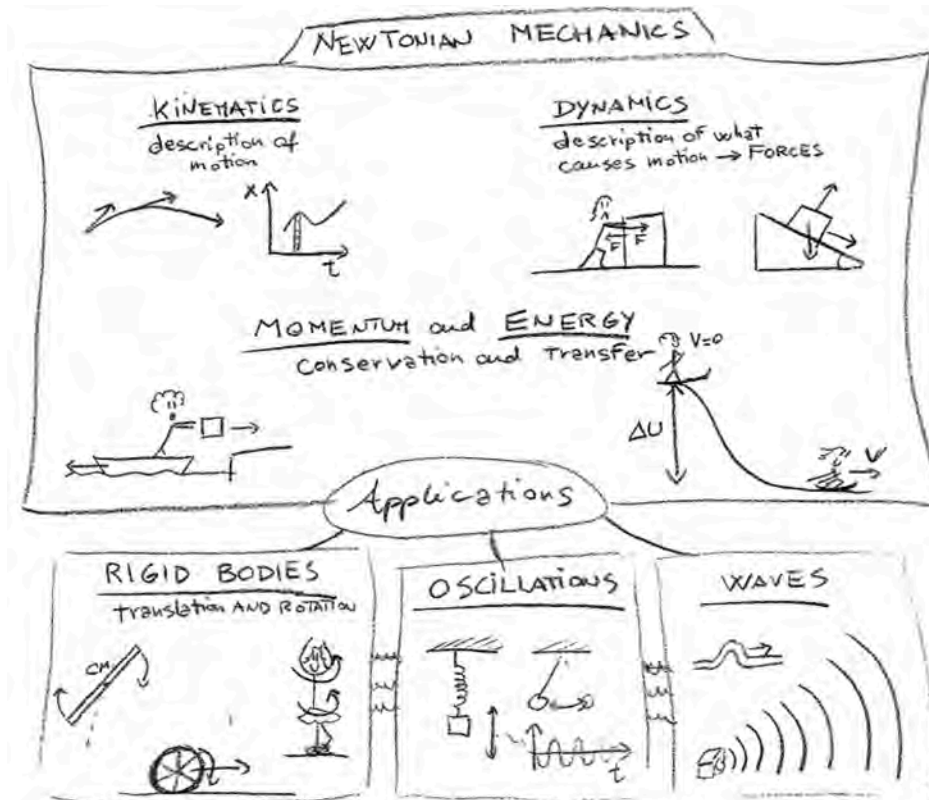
NEWTONIAN MECHANICS

KINEMATICS
description of motion

x
t

DYNAMICS
description of what causes motion → FORCES

F F

MOMENTUM and ENERGY
Conservation and Transfer

V=0

ΔU

v

Applications

RIGID BODIES
translation AND ROTATION

CM

OSCILLATIONS

t

WAVES